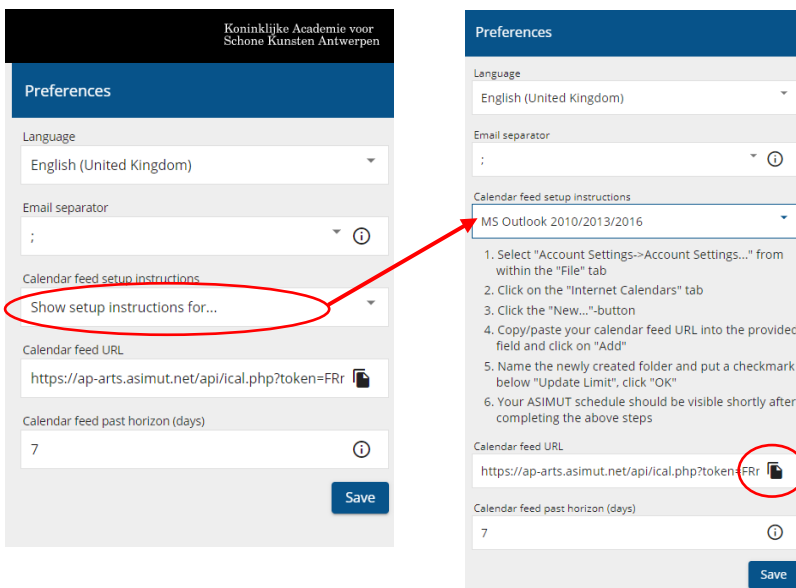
Koninklijke Academie voor Schone Kunsten Antwerpen

Preferences

Language

English (United Kingdom)

Email separator

;

Calendar feed setup instructions

Show setup instructions for...

Calendar feed URL

https://ap-arts.asimut.net/api/ical.php?token=FRr

Calendar feed past horizon (days)

7

Save

Preferences

Language

English (United Kingdom)

Email separator

;

Calendar feed setup instructions

MS Outlook 2010/2013/2016

1. Select "Account Settings->Account Settings..." from within the "File" tab
2. Click on the "Internet Calendars" tab
3. Click the "New..."-button
4. Copy/paste your calendar feed URL into the provided field and click on "Add"
5. Name the newly created folder and put a checkmark below "Update Limit", click "OK"
6. Your ASIMUT schedule should be visible shortly after completing the above steps

Calendar feed URL

https://ap-arts.asimut.net/api/ical.php?token=FRr

Calendar feed past horizon (days)

7

Save